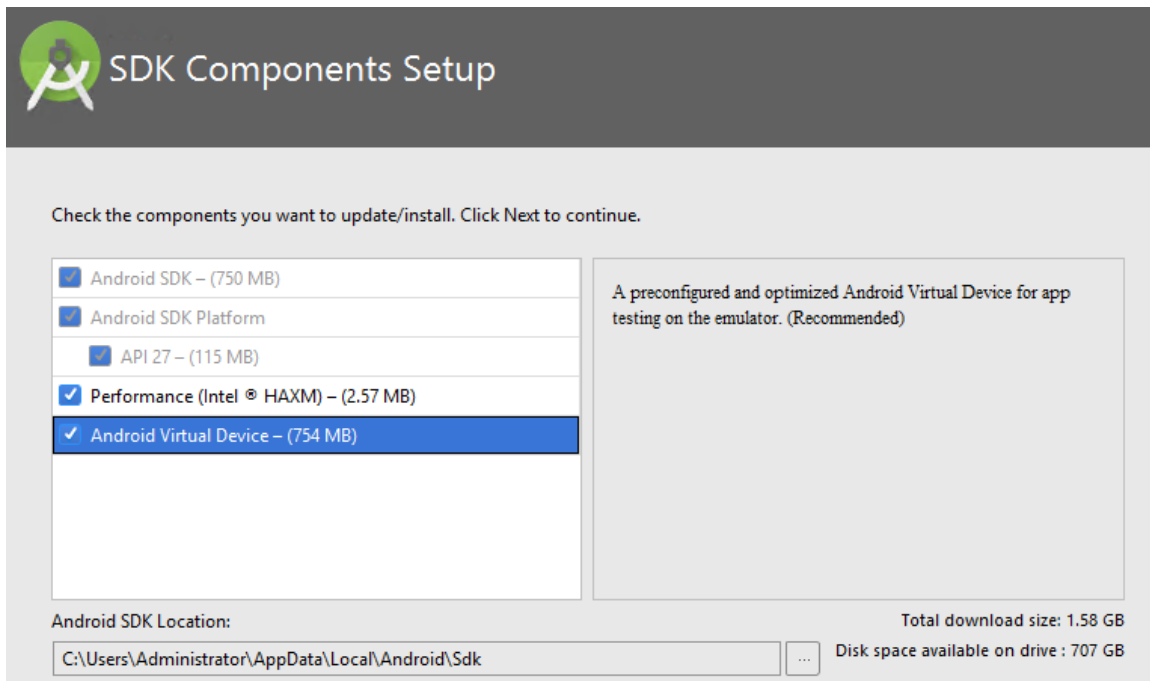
SDK Components Setup

Check the components you want to update/install. Click Next to continue.

Android SDK – (750 MB)
Android SDK Platform
API 27 – (115 MB)
Performance (Intel ® HAXM) – (2.57 MB)
Android Virtual Device – (754 MB)

A preconfigured and optimized Android Virtual Device for app testing on the emulator. (Recommended)

Android SDK Location:
C:\Users\Administrator\AppData\Local\Android\Sdk
...
Total download size: 1.58 GB
Disk space available on drive : 707 GB